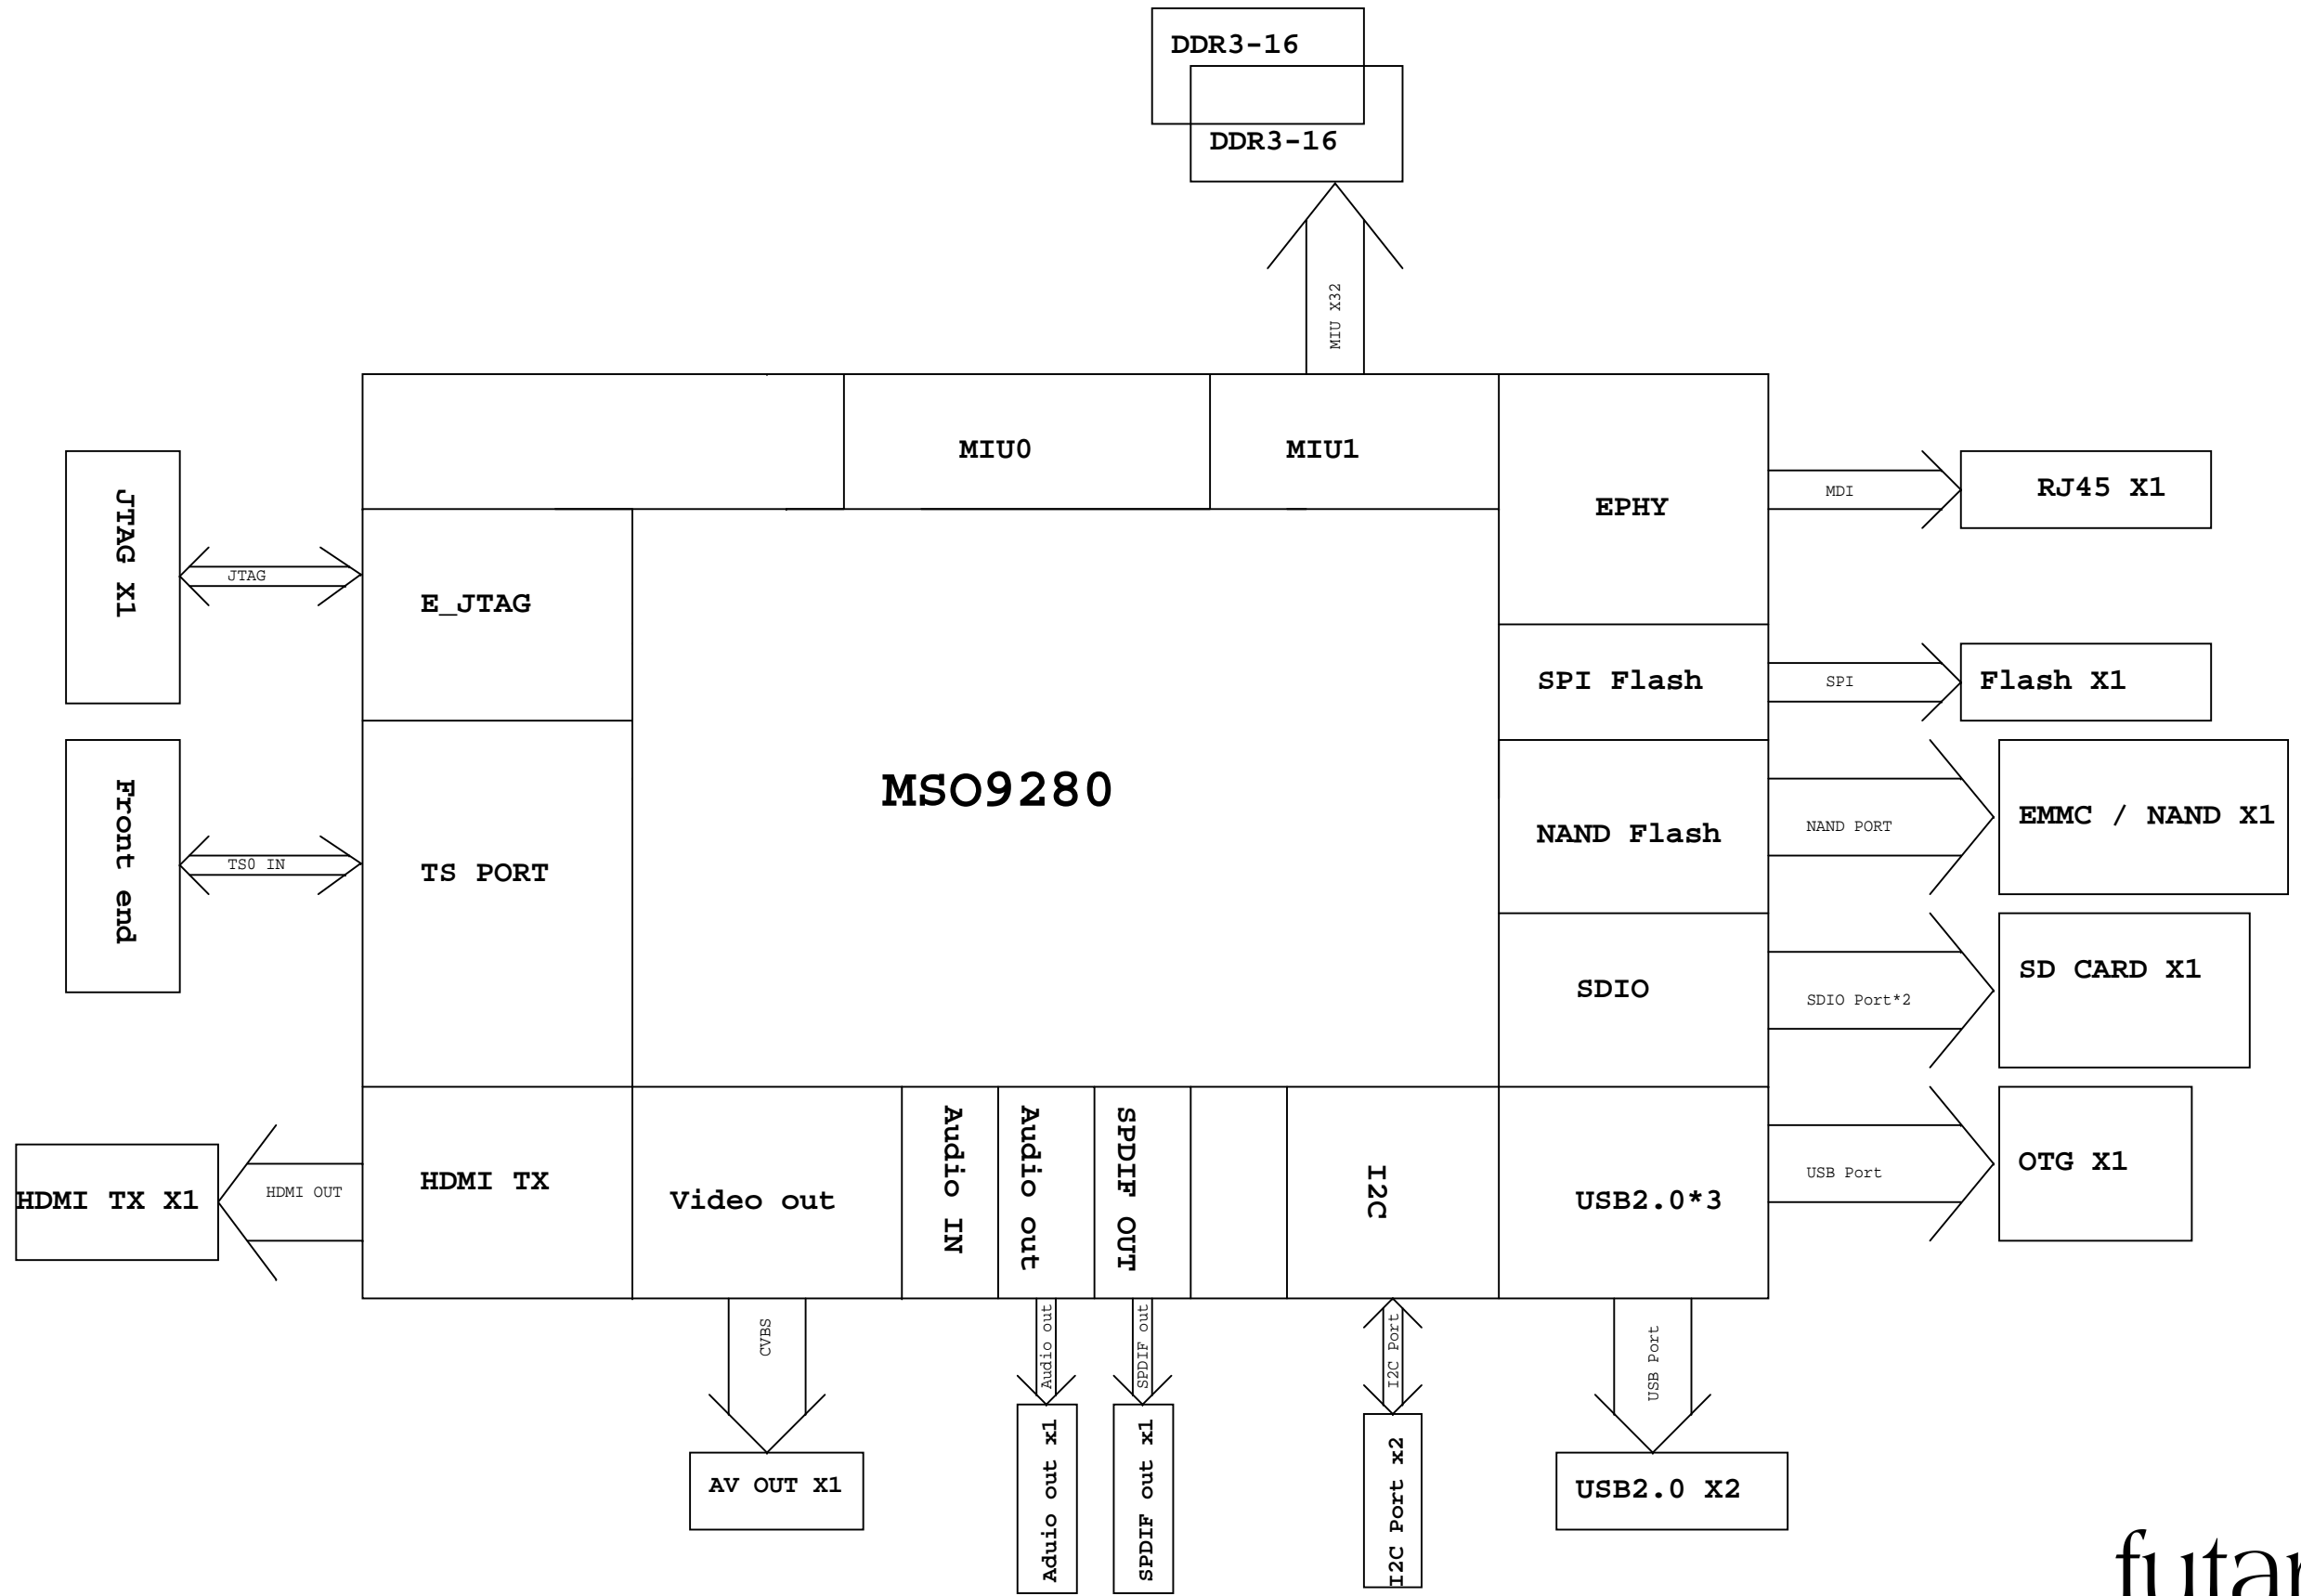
DDR3-16
DDR3-16
MIU X32
MIU0
MIU1
EPHY
MDI
RJ45 X1
JTAG X1
JTAG
E_JTAG
SPI Flash
SPI
Flash X1
MSO9280
NAND Flash
NAND PORT
EMMC / NAND X1
Front end
TS0 IN
TS PORT
SDIO
SDIO Port*2
SD CARD X1
HDMI TX X1
HDMI OUT
HDMI TX
Video out
Audio IN
Audio out
SPDIF OUT
I2C
USB2.0*3
USB Port
OTG X1
CVBS
Audio out
SPDIF out
I2C Port
USB Port
AV OUT X1
Aduio out x1
SPDIF out x1
I2C Port x2
USB2.0 X2
futar